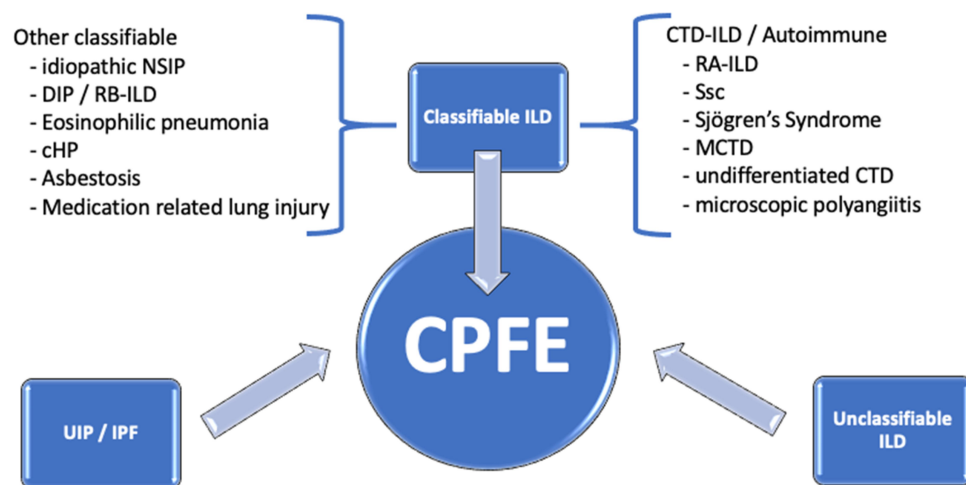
Other classifiable
- idiopathic NSIP
- DIP / RB-ILD
- Eosinophilic pneumonia
- cHP
- Asbestosis
- Medication related lung injury

Classifiable ILD

CTD-ILD / Autoimmune
- RA-ILD
- Ssc
- Sjögren's Syndrome
- MCTD
- undifferentiated CTD
- microscopic polyangiitis

CPFE

UIP / IPF

Unclassifiable ILD